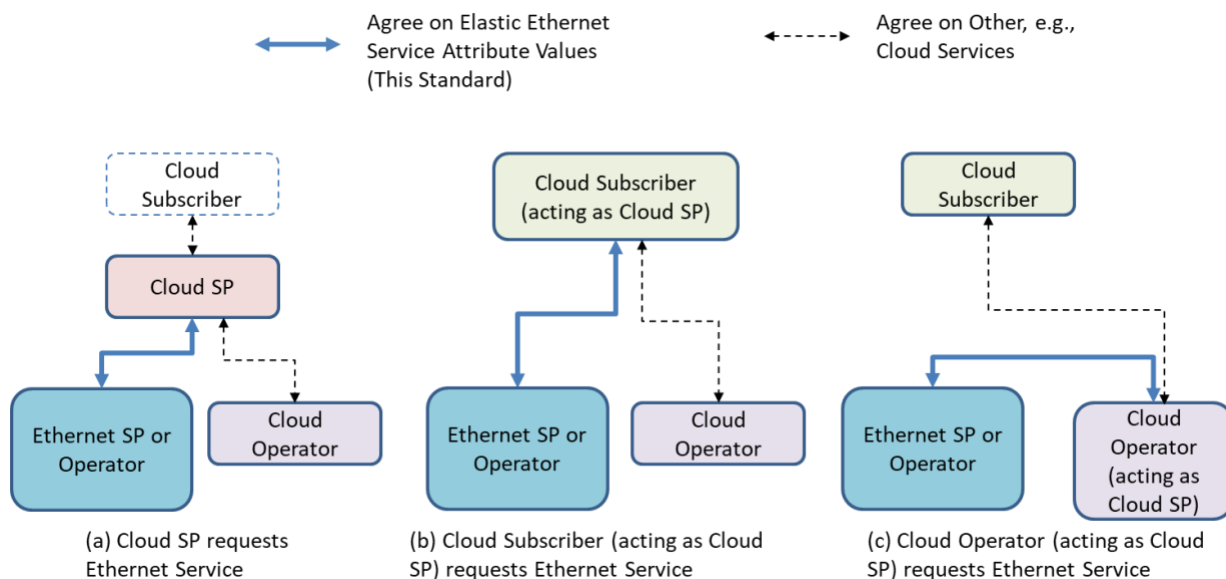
Agree on Elastic Ethernet Service Attribute Values (This Standard)

Agree on Other, e.g., Cloud Services

Cloud Subscriber

Cloud SP

Ethernet SP or Operator

Cloud Operator

(a) Cloud SP requests Ethernet Service

Cloud Subscriber (acting as Cloud SP)

Ethernet SP or Operator

Cloud Operator

(b) Cloud Subscriber (acting as Cloud SP) requests Ethernet Service

Cloud Subscriber

Ethernet SP or Operator

Cloud Operator (acting as Cloud SP)

(c) Cloud Operator (acting as Cloud SP) requests Ethernet Service